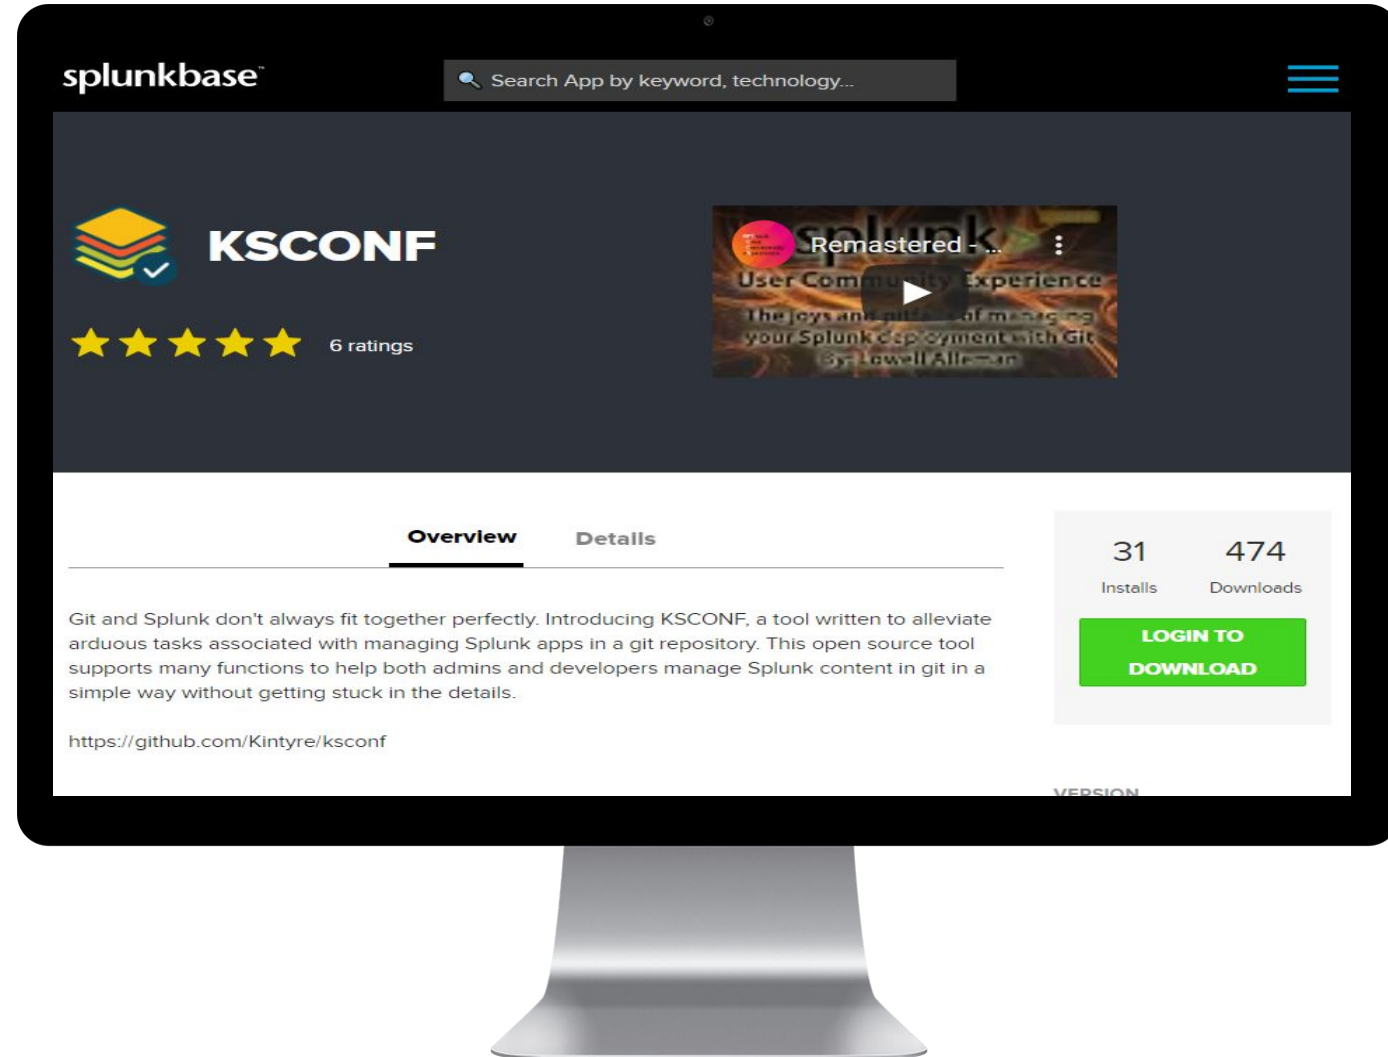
splunkbase

Search App by keyword, technology...

KSCONF

6 ratings

Remastered - ...

User Community Experience

The joys and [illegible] of managing your Splunk deployment with Git

By Lowell Alleman

Overview

Details

31
Installs

474
Downloads

LOGIN TO DOWNLOAD

Git and Splunk don't always fit together perfectly. Introducing KSCONF, a tool written to alleviate arduous tasks associated with managing Splunk apps in a git repository. This open source tool supports many functions to help both admins and developers manage Splunk content in git in a simple way without getting stuck in the details.

https://github.com/Kintyre/ksconf

VERSION